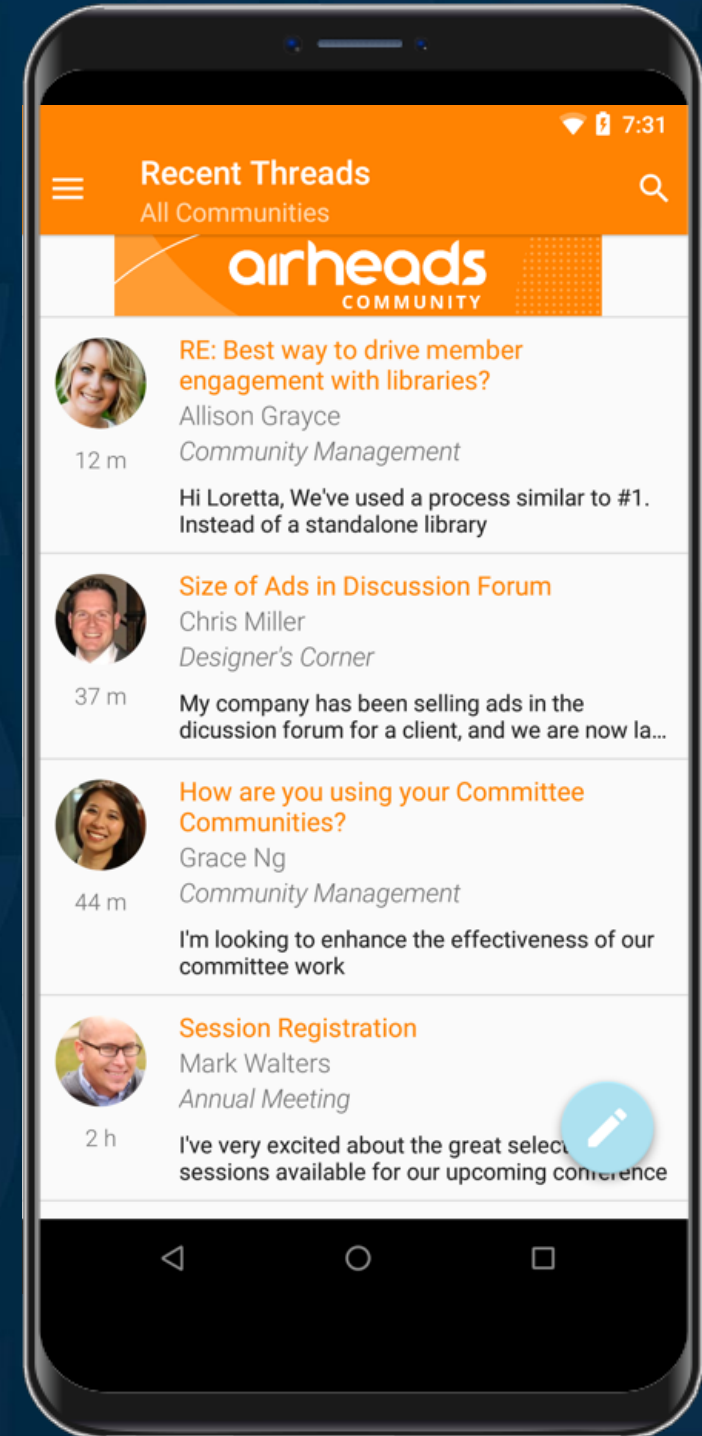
7:31

Recent Threads
All Communities

airheads
COMMUNITY

RE: Best way to drive member engagement with libraries?
Allison Grayce
Community Management
12 m
Hi Loretta, We've used a process similar to #1. Instead of a standalone library

Size of Ads in Discussion Forum
Chris Miller
Designer's Corner
37 m
My company has been selling ads in the dicussion forum for a client, and we are now la...

How are you using your Committee Communities?
Grace Ng
Community Management
44 m
I'm looking to enhance the effectiveness of our committee work

Session Registration
Mark Walters
Annual Meeting
2 h
I've very excited about the great selec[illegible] sessions available for our upcoming co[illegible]ference